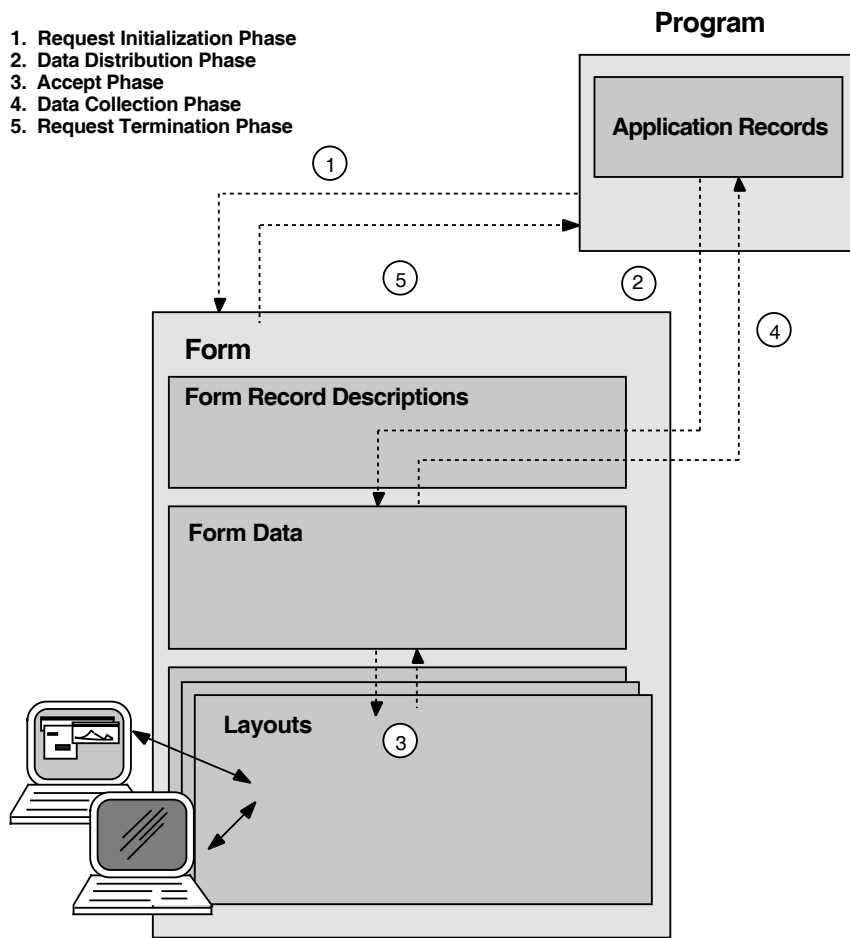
1. Request Initialization Phase
2. Data Distribution Phase
3. Accept Phase
4. Data Collection Phase
5. Request Termination Phase

Program

Application Records

1

5

2

4

Form

Form Record Descriptions

Form Data

Layouts

3